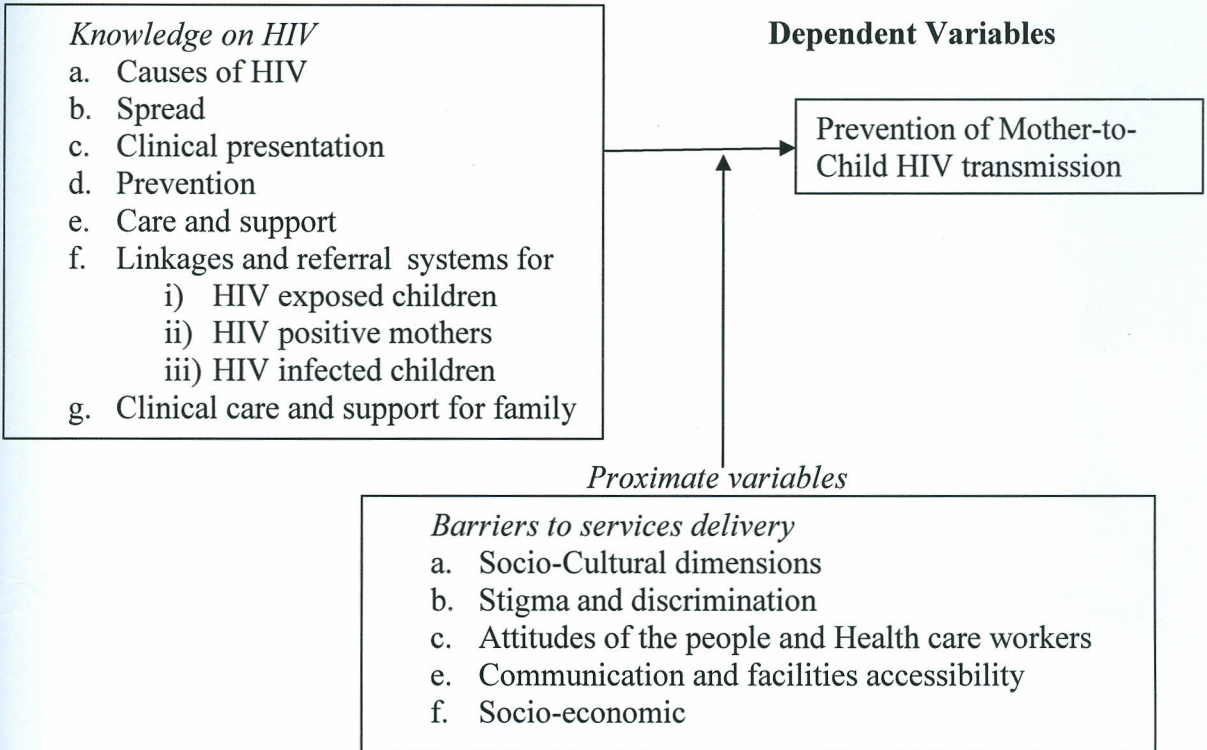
Knowledge on HIV
a. Causes of HIV
b. Spread
c. Clinical presentation
d. Prevention
e. Care and support
f. Linkages and referral systems for
i) HIV exposed children
ii) HIV positive mothers
iii) HIV infected children
g. Clinical care and support for family

Dependent Variables

Prevention of Mother-to-Child HIV transmission

Proximate variables

Barriers to services delivery
a. Socio-Cultural dimensions
b. Stigma and discrimination
c. Attitudes of the people and Health care workers
e. Communication and facilities accessibility
f. Socio-economic